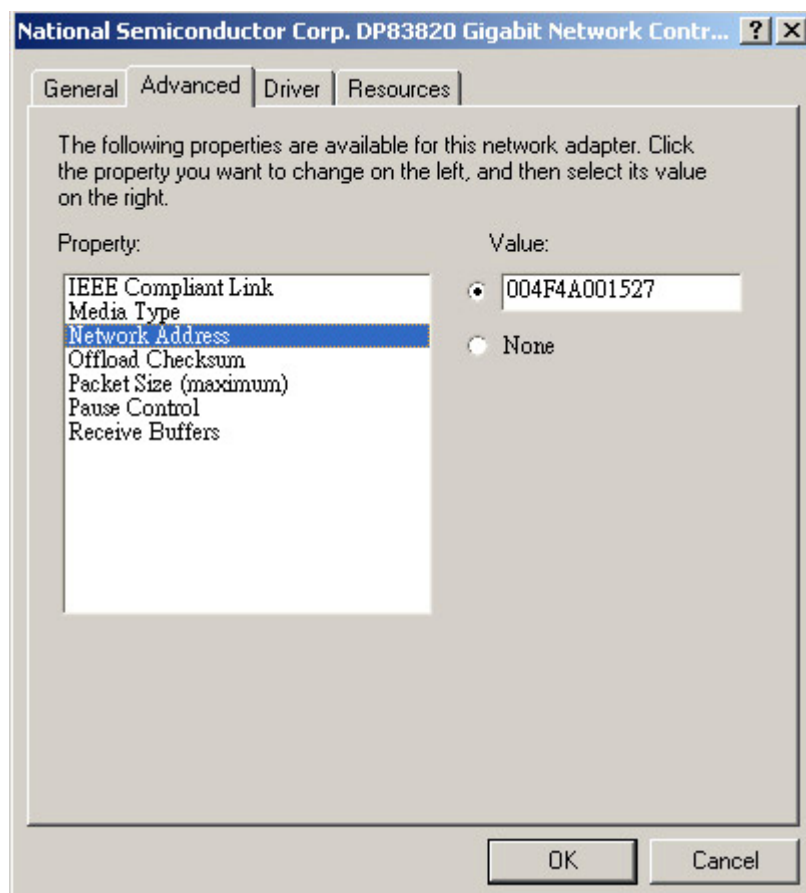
National Semiconductor Corp. DP83820 Gigabit Network Contr... ? X

General Advanced Driver Resources

The following properties are available for this network adapter. Click the property you want to change on the left, and then select its value on the right.

Property:

IEEE Compliant Link
Media Type
Network Address
Offload Checksum
Packet Size (maximum)
Pause Control
Receive Buffers

Value:

004F4A001527

None

OK Cancel